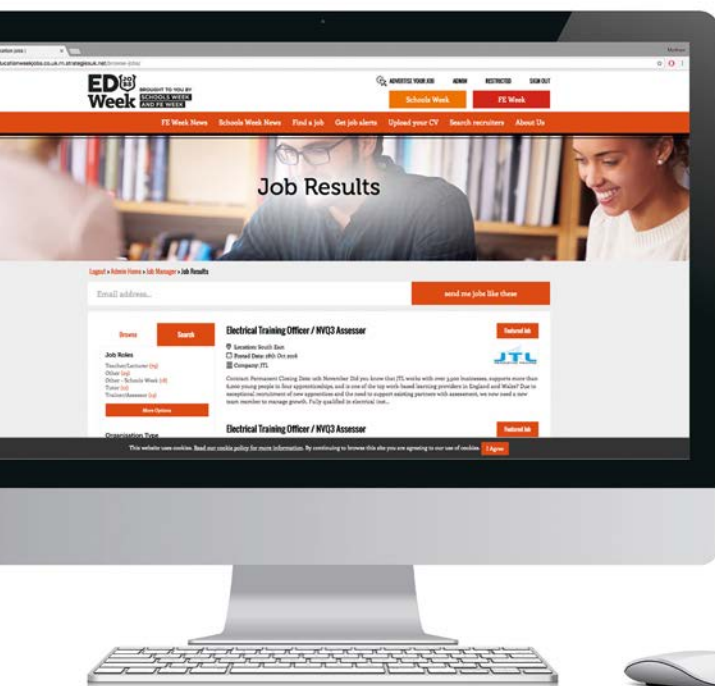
cation jobs | ×

ucationweekjobs.co.uk.m.strategiesuk.net/browse-jobs/

ED Week BROUGHT TO YOU BY SCHOOLS WEEK AND FE WEEK

ADVERTISE YOUR JOB ADMIN RESTRICTED SIGN OUT

Schools Week FE Week

FE Week News Schools Week News Find a job Get job alerts Upload your CV Search recruiters About Us

Job Results

Logout » Admin Home » Job Manager » Job Results

Email address...

send me jobs like these

Browse Search

Job Roles

Teacher/Lecturer (15)
Other (25)
Other - Schools Week (18)
Tutor (10)
Trainer/Assessor (13)

More Options

Organisation Type

Electrical Training Officer / NVQ3 Assessor

Featured Job

Location: South East
Posted Date: 18th Oct 2016
Company: JTL

JTL

Contract: Permanent Closing Date: 11th November Did you know that JTL works with over 3,500 businesses, supports more than 6,000 young people in their apprenticeships, and is one of the top work-based learning providers in England and Wales? Due to exceptional recruitment of new apprentices and the need to support existing partners with assessment, we now need a new team member to manage growth. Fully qualified in electrical inst...

Electrical Training Officer / NVQ3 Assessor

Featured Job

This website uses cookies. Read our cookie policy for more information. By continuing to browse this site you are agreeing to our use of cookies. I Agree